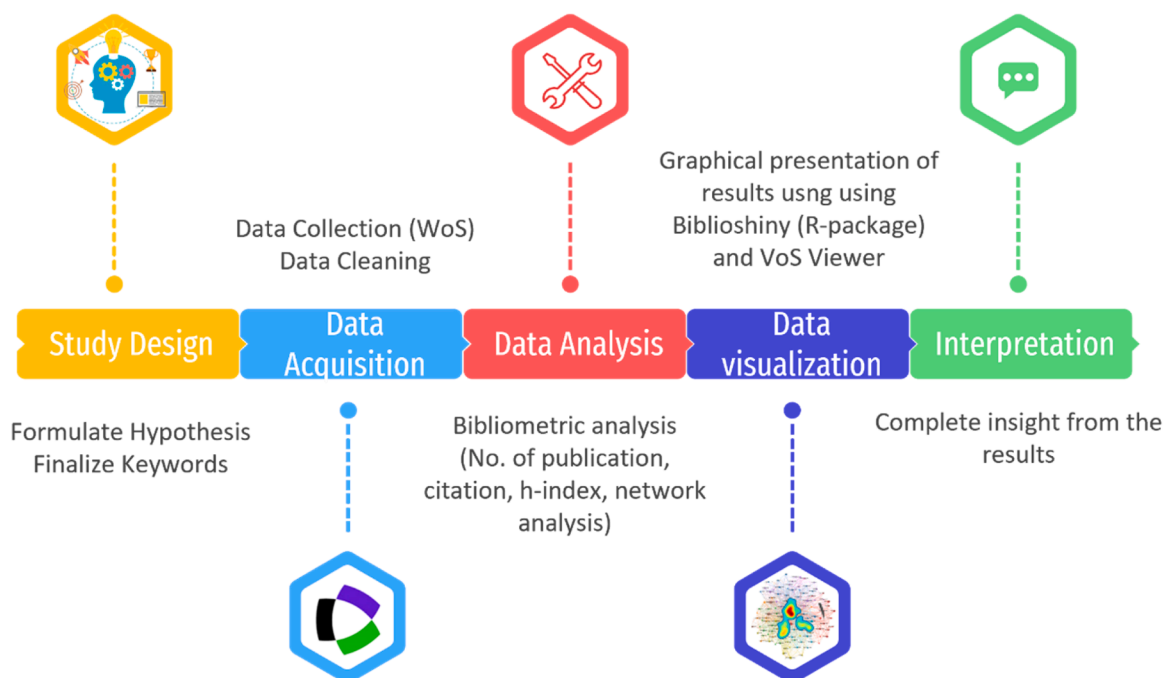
Graphical presentation of results usng using Biblioshiny (R-package) and VoS Viewer

Data Collection (WoS)
Data Cleaning

Study Design

Data Acquisition

Data Analysis

Data visualization

Interpretation

Formulate Hypothesis
Finalize Keywords

Bibliometric analysis (No. of publication, citation, h-index, network analysis)

Complete insight from the results